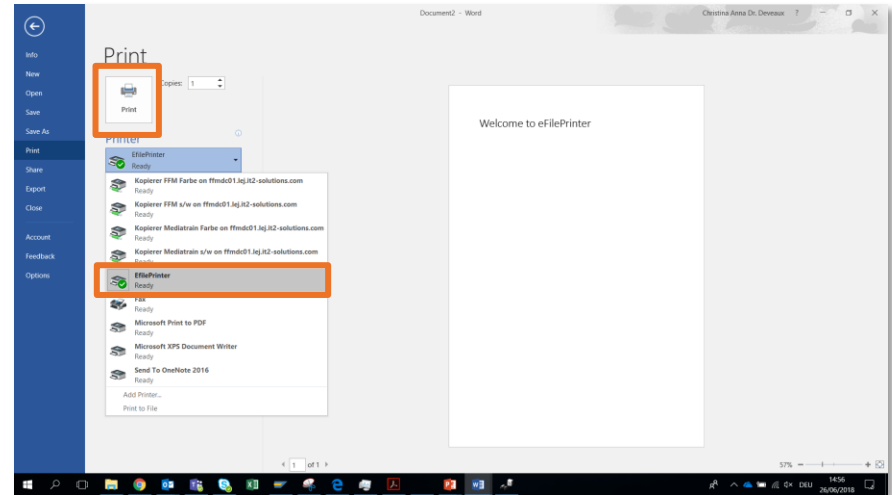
Document2 - Word

Christina Anna Dr. Deveaux ?

Info
New
Open
Save
Save As
Print
Share
Export
Close
Account
Feedback
Options

Print

Copies: 1

Print

Printer

EfilePrinter
Ready

Kopierer FFM Farbe on ffmdc01.lej.it2-solutions.com
Ready
Kopierer FFM s/w on ffmdc01.lej.it2-solutions.com
Ready
Kopierer Mediatrain Farbe on ffmdc01.lej.it2-solutions.com
Ready
Kopierer Mediatrain s/w on ffmdc01.lej.it2-solutions.com
Ready
EfilePrinter
Ready
Fax
Ready
Microsoft Print to PDF
Ready
Microsoft XPS Document Writer
Ready
Send To OneNote 2016
Ready
Add Printer...
Print to File

Welcome to eFilePrinter

1 of 1

57%

DEU 14:56 26/06/2018